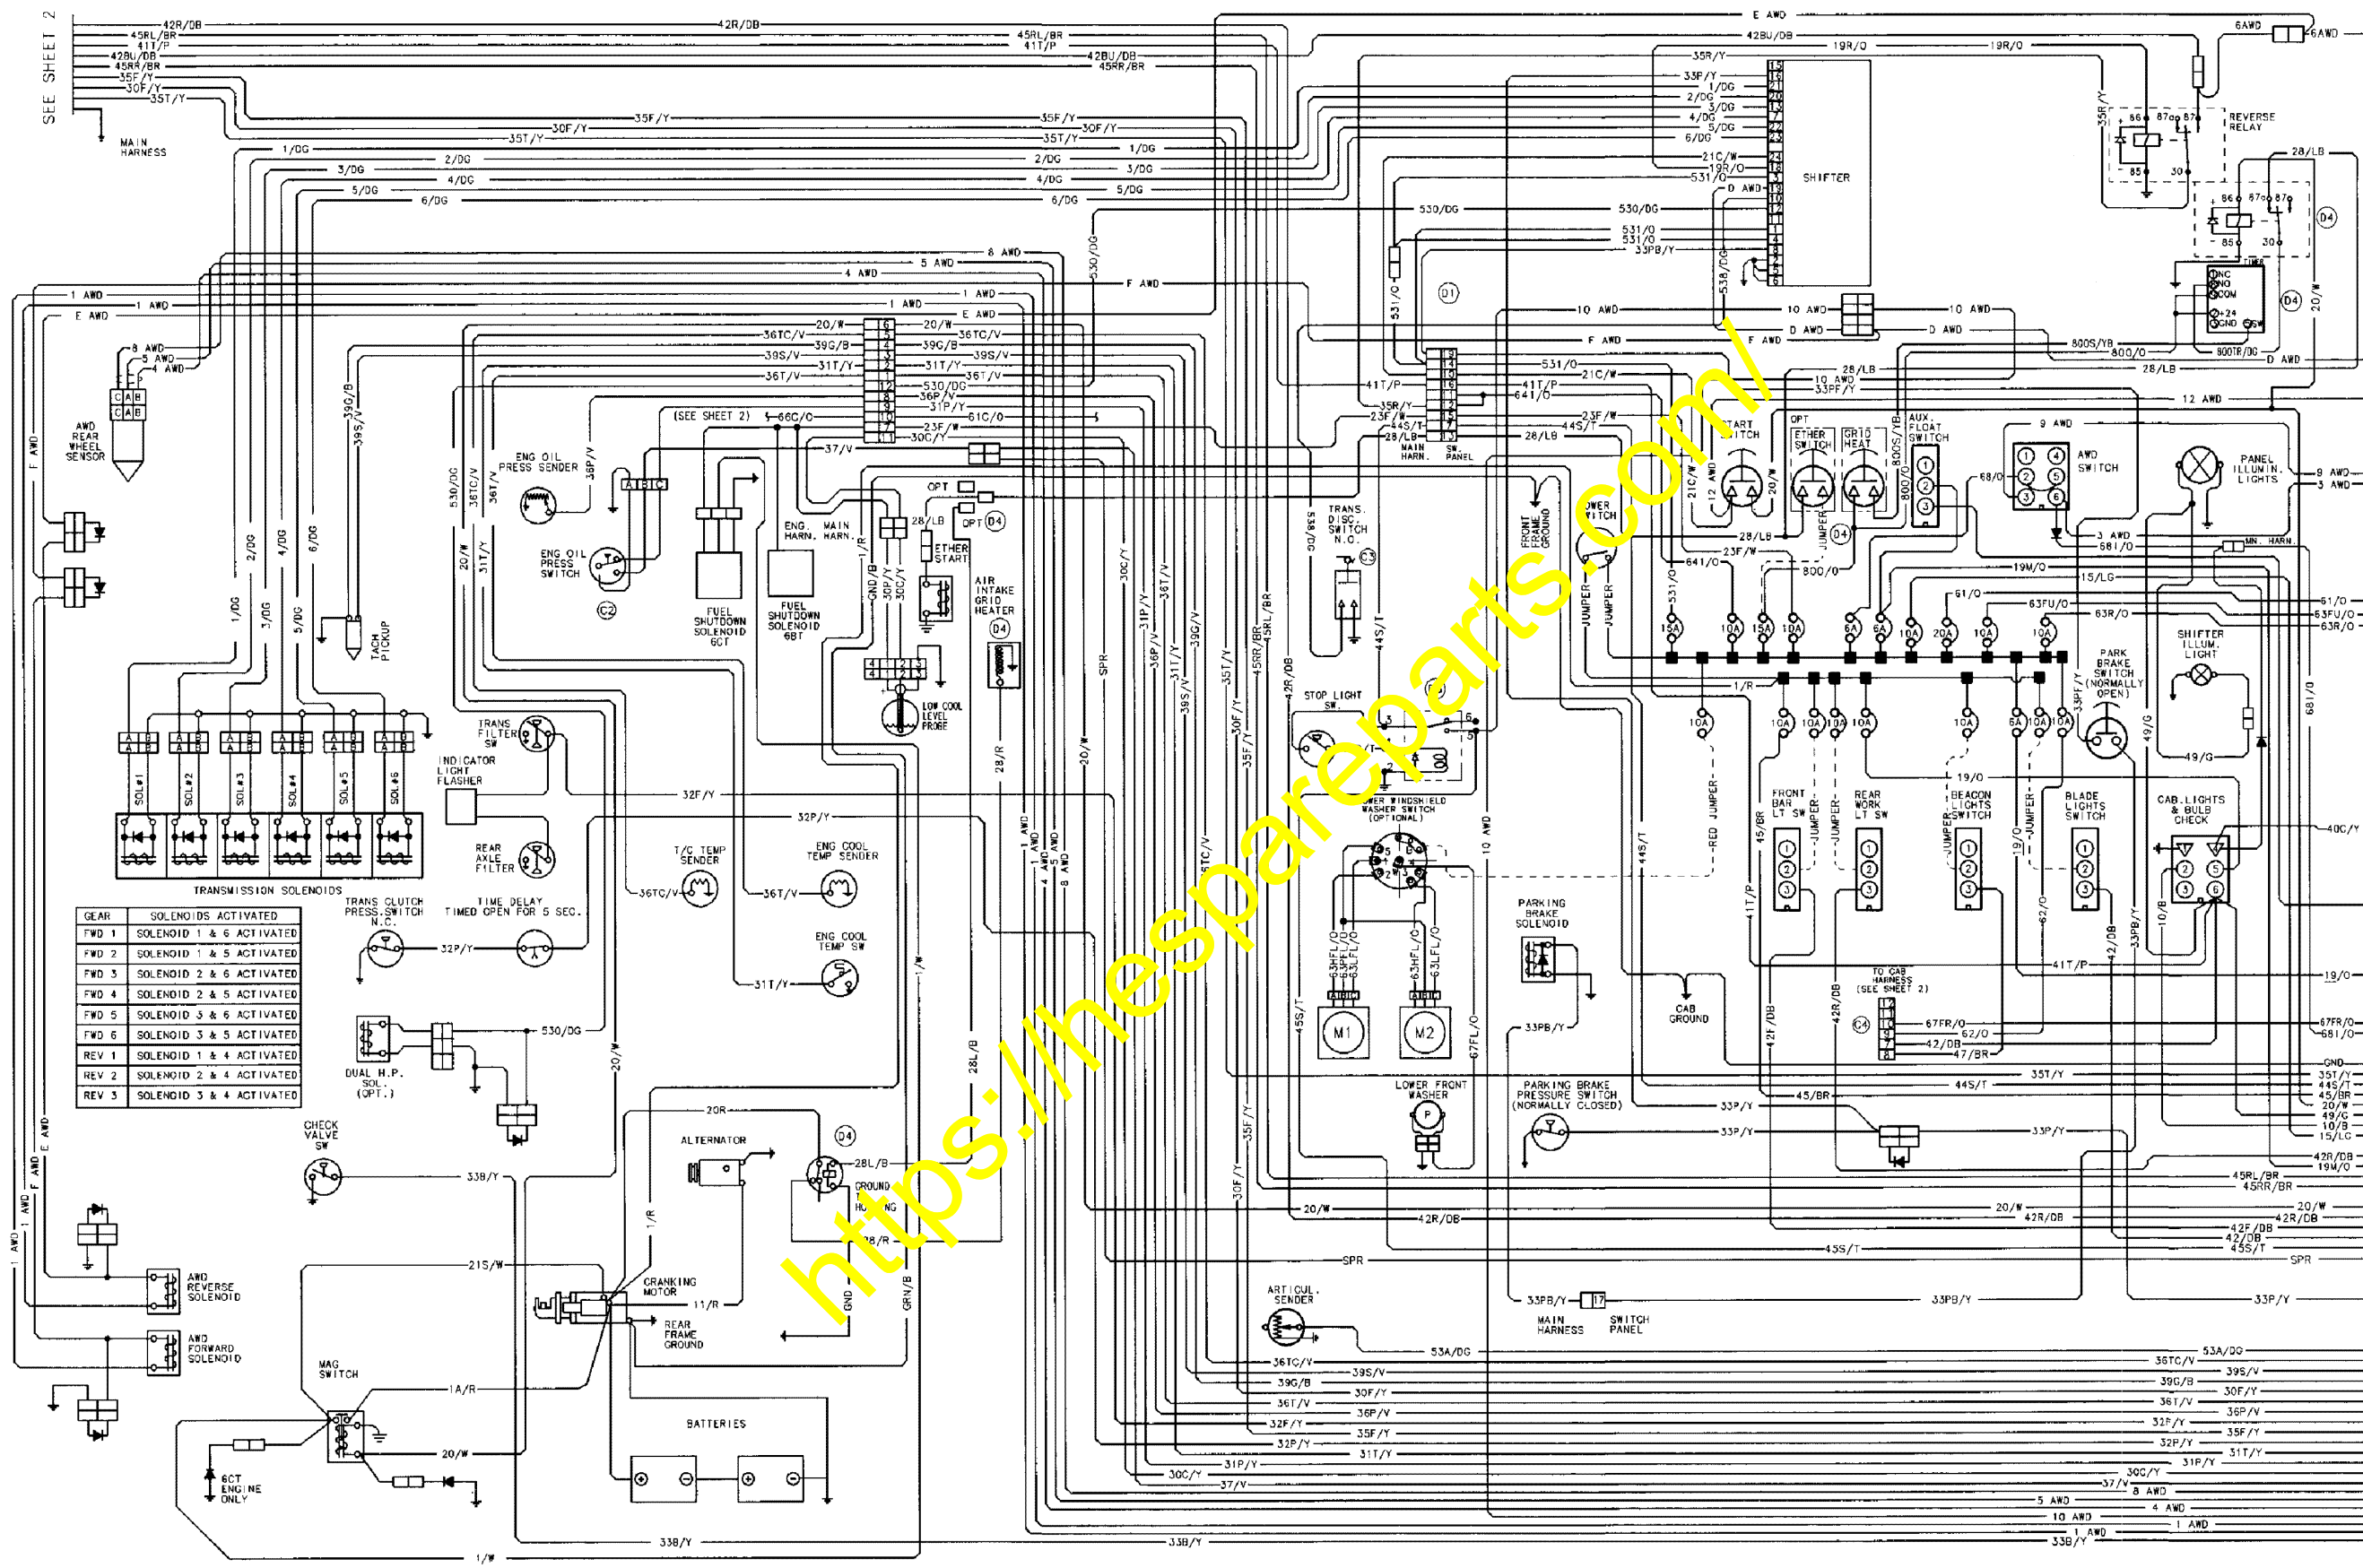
SEE SHEET 2

42R/DB
45RL/BR
41T/P
42BU/DB
45RR/BR
35F/Y
30F/Y
35T/Y
MAIN HARNESS

E AWD
6AWD
6AWD
42BU/DB
19R/O
19R/O
35R/Y
33P/Y
1/DG
2/DG
3/DG
4/DG
5/DG
6/DG
21C/W
19R/O
531/O
D AWD
SHIFTER
REVERSE RELAY
28/LB
530/DG
531/O
531/O
33PB/Y
538/DG
10 AWD
D AWD
F AWD
800S/YB
800/O
800TR/DG
D AWD
28/LB
12 AWD
9 AWD
AWD SWITCH
PANEL ILLUMIN. LIGHTS
9 AWD
3 AWD

1 AWD
E AWD
8 AWD
5 AWD
4 AWD
AWD REAR WHEEL SENSOR
F AWD
20/W
36TC/V
39G/B
39S/V
31T/Y
36T/V
530/DG
36P/V
31P/Y
61C/O
23F/W
30C/Y
37/V
(SEE SHEET 2)
66C/C
ENG OIL PRESS SENDER
ENG OIL PRESS SWITCH
FUEL SHUTDOWN SOLENOID 6CT
FUEL SHUTDOWN SOLENOID 6BT
ENG. HARN.
MAIN HARN.
OPT
ETHER START
AIR INTAKE GRID HEATER
LOW COOL LEVEL PROBE
TACH PICKUP
TRANS FILTER SW
INDICATOR LIGHT FLASHER
REAR AXLE FILTER
TRANSMISSION SOLENOIDS
SOL#1
SOL#2
SOL#3
SOL#4
SOL#5
SOL#6
32F/Y
32P/Y
T/C TEMP SENDER
ENG COOL TEMP SENDER
ENG COOL TEMP SW
TRANS CLUTCH PRESS.SWITCH N.O.
TIME DELAY TIMED OPEN FOR 5 SEC.

| GEAR | SOLENOIDS ACTIVATED |
|---|---|
| FWD 1 | SOLENOID 1 & 6 ACTIVATED |
| FWD 2 | SOLENOID 1 & 5 ACTIVATED |
| FWD 3 | SOLENOID 2 & 6 ACTIVATED |
| FWD 4 | SOLENOID 2 & 5 ACTIVATED |
| FWD 5 | SOLENOID 3 & 6 ACTIVATED |
| FWD 6 | SOLENOID 3 & 5 ACTIVATED |
| REV 1 | SOLENOID 1 & 4 ACTIVATED |
| REV 2 | SOLENOID 2 & 4 ACTIVATED |
| REV 3 | SOLENOID 3 & 4 ACTIVATED |

DUAL H.P. SOL. (OPT.)
CHECK VALVE SW
33B/Y
ALTERNATOR
20R
28L/B
GROUND HOUSING
CRANKING MOTOR
11/R
REAR FRAME GROUND
21S/W
AWD REVERSE SOLENOID
AWD FORWARD SOLENOID
MAG SWITCH
1A/R
20/W
6CT ENGINE ONLY
BATTERIES
1/W
33B/Y

TRANS. DISC. SWITCH N.O.
MAIN HARN.
SW. PANEL
START SWITCH
ETHER SWITCH
GRID HEAT
AUX. FLOAT SWITCH
FRONT FRAME GROUND
POWER SWITCH
STOP LIGHT SW.
LOWER WINDSHIELD WASHER SWITCH (OPTIONAL)
M1
M2
LOWER FRONT WASHER
PARKING BRAKE SOLENOID
PARKING BRAKE PRESSURE SWITCH (NORMALLY CLOSED)
ARTICUL. SENDER
MAIN HARNESS
SWITCH PANEL
CAB GROUND
FRONT BAR LT SW
REAR WORK LT SW
BEACON LIGHTS SWITCH
BLADE LIGHTS SWITCH
PARK BRAKE SWITCH (NORMALLY OPEN)
SHIFTER ILLUM. LIGHT
CAB.LIGHTS & BULB CHECK
TO CAB HARNESS (SEE SHEET 2)
MN. HARN.
JUMPER
RED JUMPER
15A
10A
6A
20A
19/O
15/LG
61/O
63FU/O
63R/O
49/G
40C/Y
67FR/O
68I/O
62/O
42/DB
47/BR
GND
35T/Y
44S/T
45/BR
20/W
49/G
10/B
15/LC
42R/DB
19M/O
45RL/BR
45RR/BR
42F/DB
42/DB
45S/T
SPR
33PB/Y
33P/Y
53A/DG
36TC/V
39S/V
39G/B
30F/Y
36T/V
36P/V
32F/Y
35F/Y
32P/Y
31T/Y
31P/Y
30C/Y
37/V
8 AWD
5 AWD
4 AWD
10 AWD
1 AWD
33B/Y

https://hesparts.com/